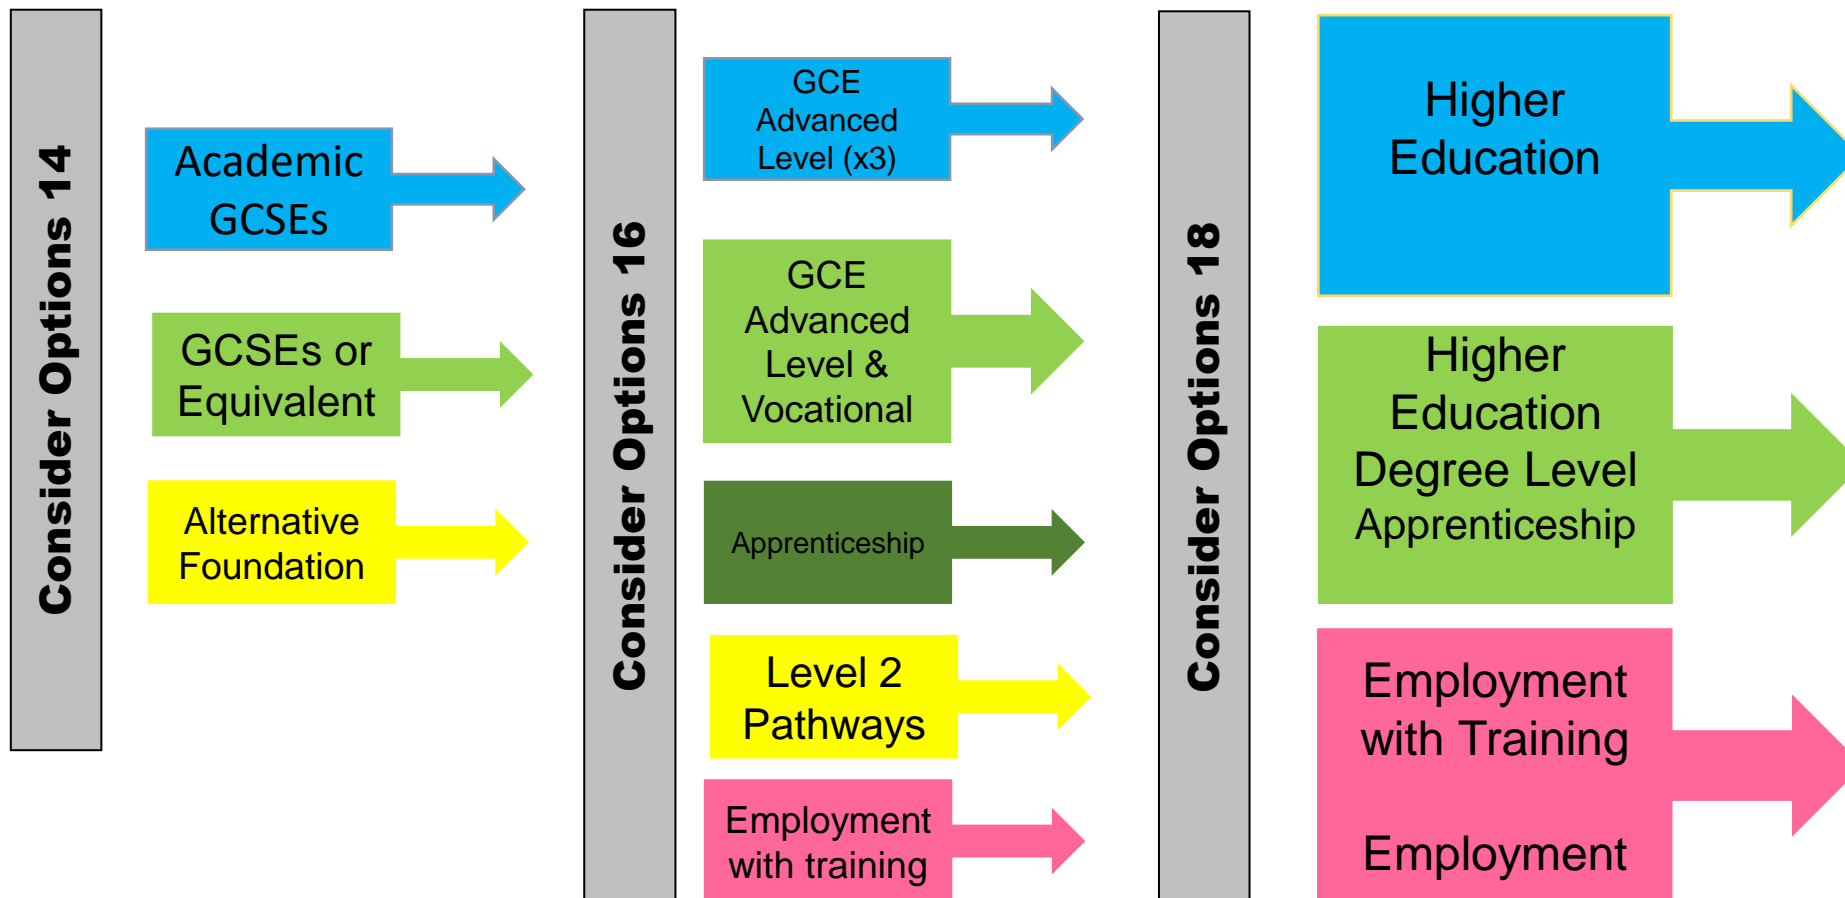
Consider Options 14

Academic GCSEs

GCSEs or Equivalent

Alternative Foundation

Consider Options 16

GCE Advanced Level (x3)

GCE Advanced Level & Vocational

Apprenticeship

Level 2 Pathways

Employment with training

Consider Options 18

Higher Education

Higher Education Degree Level Apprenticeship

Employment with Training

Employment